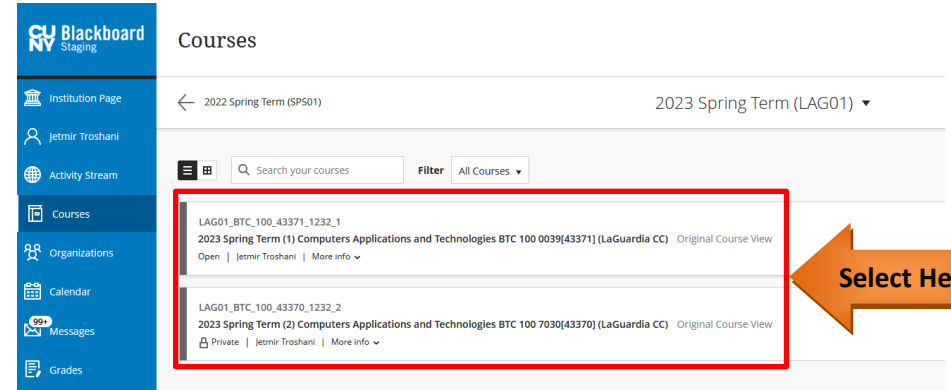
CU NY Blackboard Staging

Institution Page
Jetmir Troshani
Activity Stream
Courses
Organizations
Calendar
99+ Messages
Grades

Courses

2022 Spring Term (SPS01)

2023 Spring Term (LAG01) ▾

Search your courses

Filter All Courses ▾

LAG01_BTC_100_43371_1232_1
2023 Spring Term (1) Computers Applications and Technologies BTC 100 0039[43371] (LaGuardia CC) Original Course View
Open | Jetmir Troshani | More info ⌄

LAG01_BTC_100_43370_1232_2
2023 Spring Term (2) Computers Applications and Technologies BTC 100 7030[43370] (LaGuardia CC) Original Course View
Private | Jetmir Troshani | More info ⌄

Select He